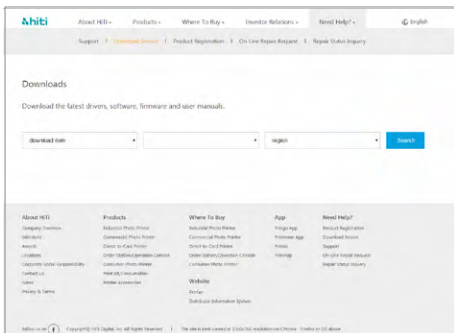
hiti

About HiTi | Products | Where To Buy | Investor Relations | Need Help? | English

Support | Download Service | Product Registration | On-Line Repair Request | Repair Status Inquiry

Downloads

Download the latest drivers, software, firmware and user manuals.

download item

region

Search

About HiTi
Company Overview
Milestone
Awards
Locations
Corporate Social Responsibility
Contact Us
News
Privacy & Terms

Products
Industrial Photo Printer
Commercial Photo Printer
Direct-to-Card Printer
Order Stations/Operation Console
Intercity/Consumables
Printer Accessories

Where To Buy
Industrial Photo Printer
Commercial Photo Printer
Direct-to-Card Printer
Order Stations/Operation Console
Consumer Photo Printer

Website
Portal
Distributor Information System

App
Prinigo App
Prinhome App
Pringo
Timemap

Need Help?
Product Registration
Download Service
Support
On-Line Repair Request
Repair Status Inquiry

Follow us on | Copyright© HiTi Digital, Inc. All Rights Reserved. | The site is best viewed at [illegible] resolution on Chrome, Firefox or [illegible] above